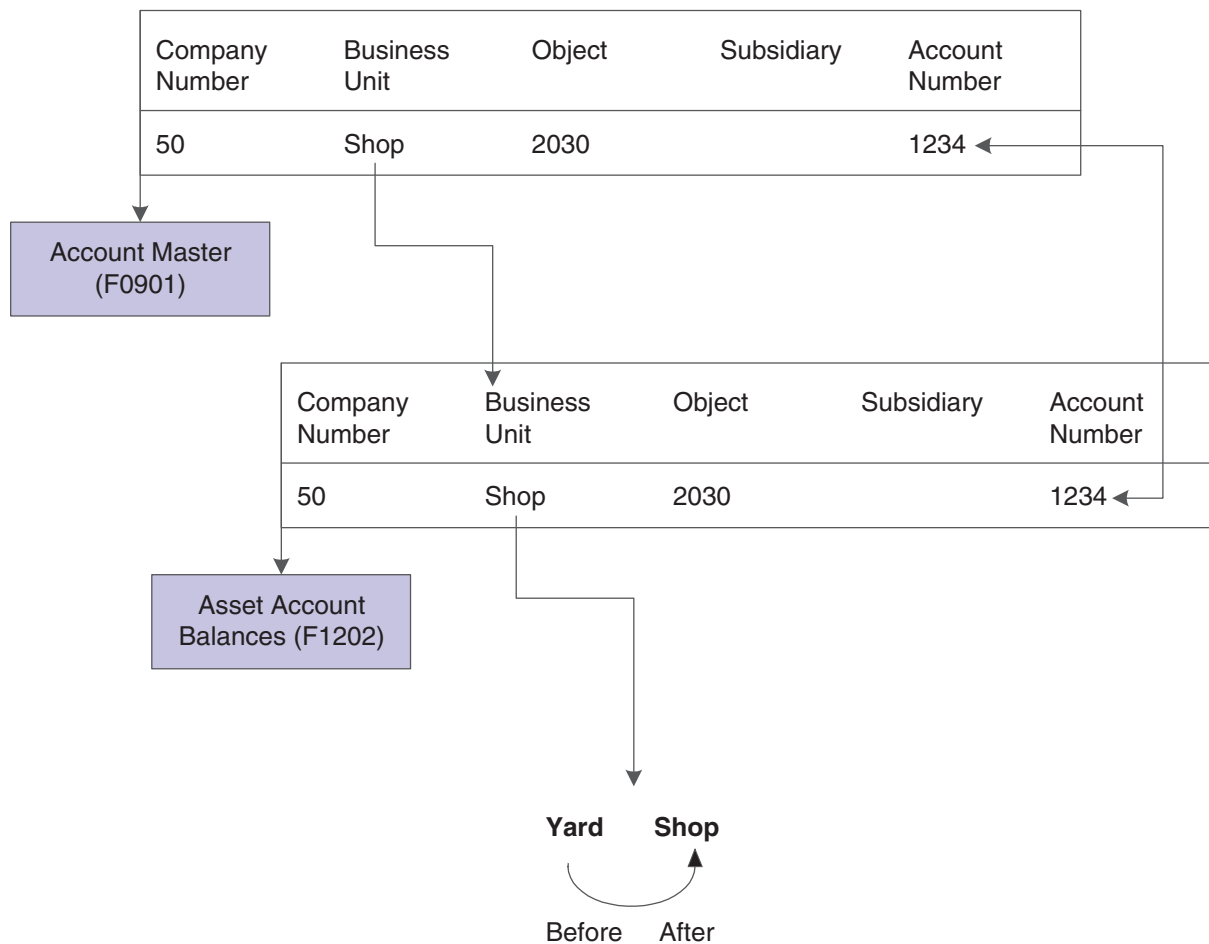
| Company Number | Business Unit | Object | Subsidiary | Account Number |
|---|---|---|---|---|
| 50 | Shop | 2030 | | 1234 |

Account Master (F0901)

| Company Number | Business Unit | Object | Subsidiary | Account Number |
|---|---|---|---|---|
| 50 | Shop | 2030 | | 1234 |

Asset Account Balances (F1202)

**Yard** **Shop**

Before After